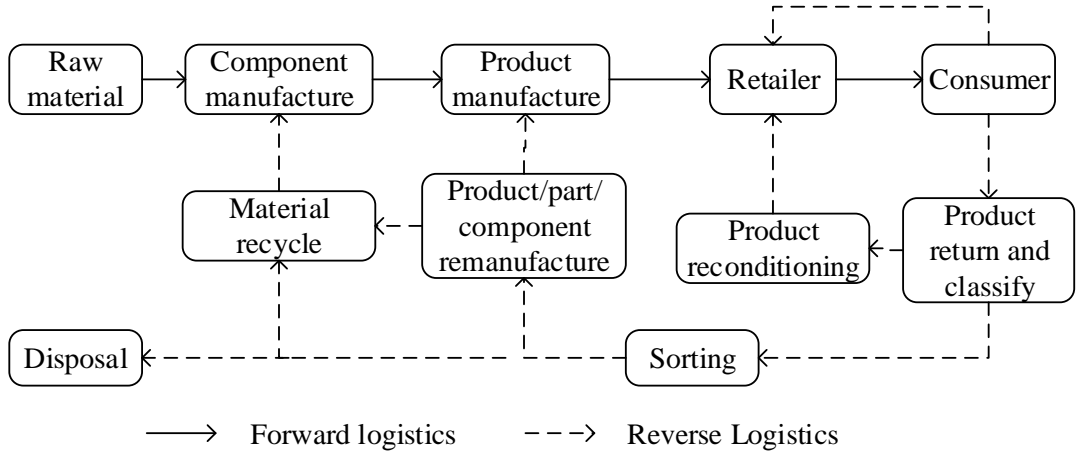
Raw material

Component manufacture

Product manufacture

Retailer

Consumer

Material recycle

Product/part/ component remanufacture

Product reconditioning

Product return and classify

Disposal

Sorting

Forward logistics

Reverse Logistics